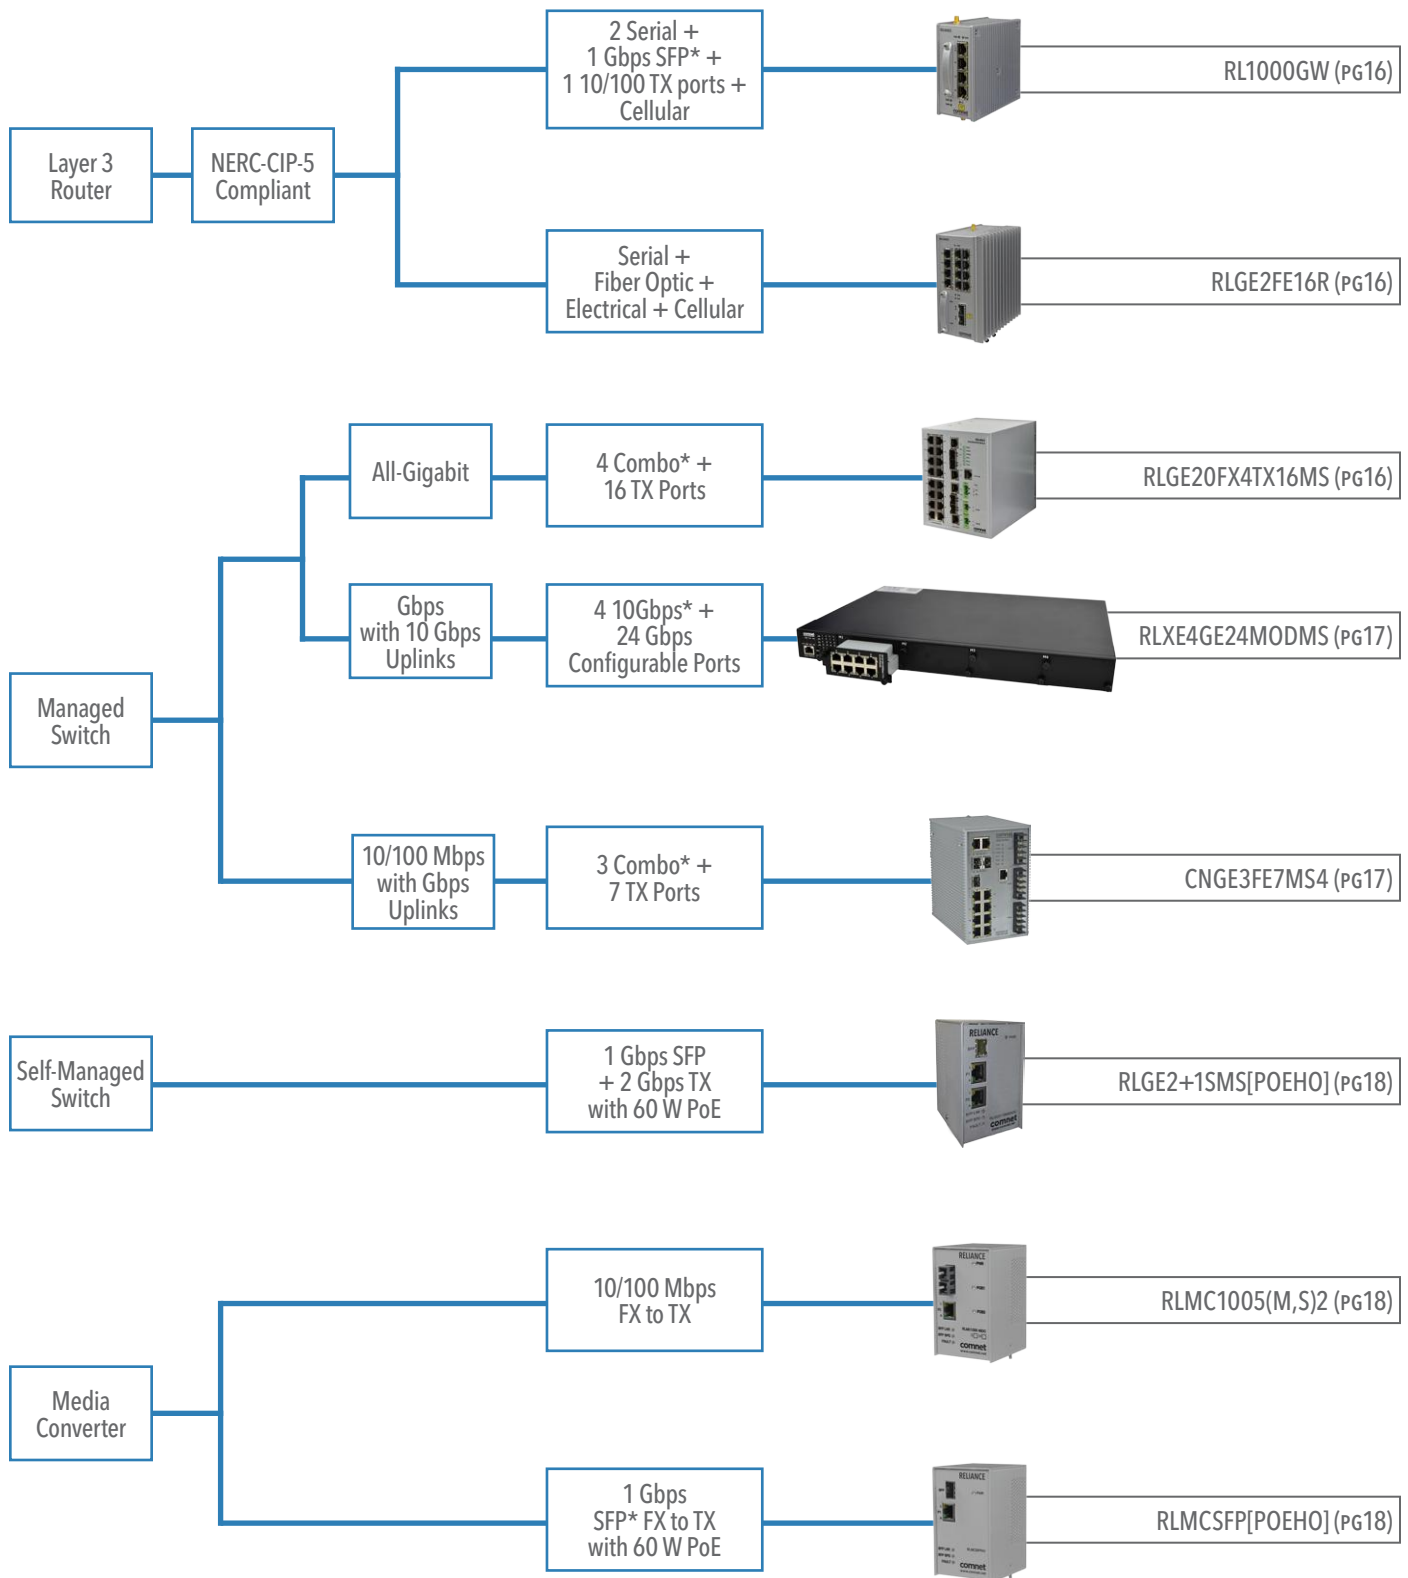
Layer 3 Router

NERC-CIP-5 Compliant

2 Serial + 1 Gbps SFP* + 1 10/100 TX ports + Cellular

RL1000GW (PG16)

Serial + Fiber Optic + Electrical + Cellular

RLGE2FE16R (PG16)

Managed Switch

All-Gigabit

4 Combo* + 16 TX Ports

RLGE20FX4TX16MS (PG16)

Gbps with 10 Gbps Uplinks

4 10Gbps* + 24 Gbps Configurable Ports

RLXE4GE24MODMS (PG17)

10/100 Mbps with Gbps Uplinks

3 Combo* + 7 TX Ports

CNGE3FE7MS4 (PG17)

Self-Managed Switch

1 Gbps SFP + 2 Gbps TX with 60 W PoE

RLGE2+1SMS[POEHO] (PG18)

Media Converter

10/100 Mbps FX to TX

RLMC1005(M,S)2 (PG18)

1 Gbps SFP* FX to TX with 60 W PoE

RLMCSFP[POEHO] (PG18)